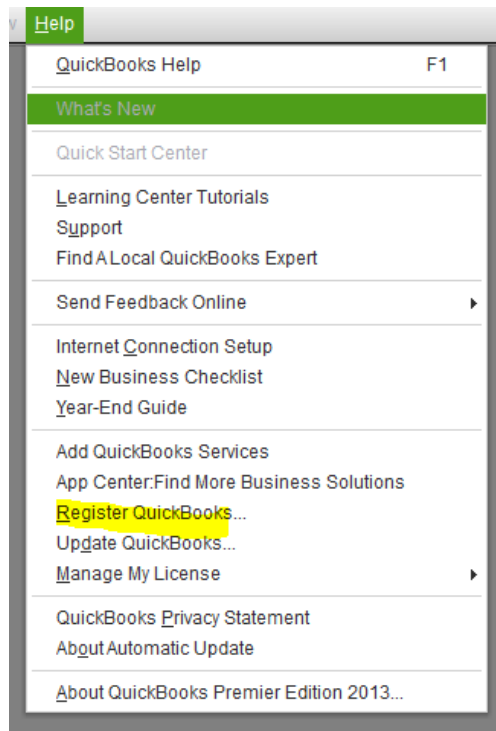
v Help

QuickBooks Help F1

What's New

Quick Start Center

Learning Center Tutorials
Support
Find A Local QuickBooks Expert

Send Feedback Online

Internet Connection Setup
New Business Checklist
Year-End Guide

Add QuickBooks Services
App Center:Find More Business Solutions
Register QuickBooks...
Update QuickBooks...
Manage My License

QuickBooks Privacy Statement
About Automatic Update

About QuickBooks Premier Edition 2013...